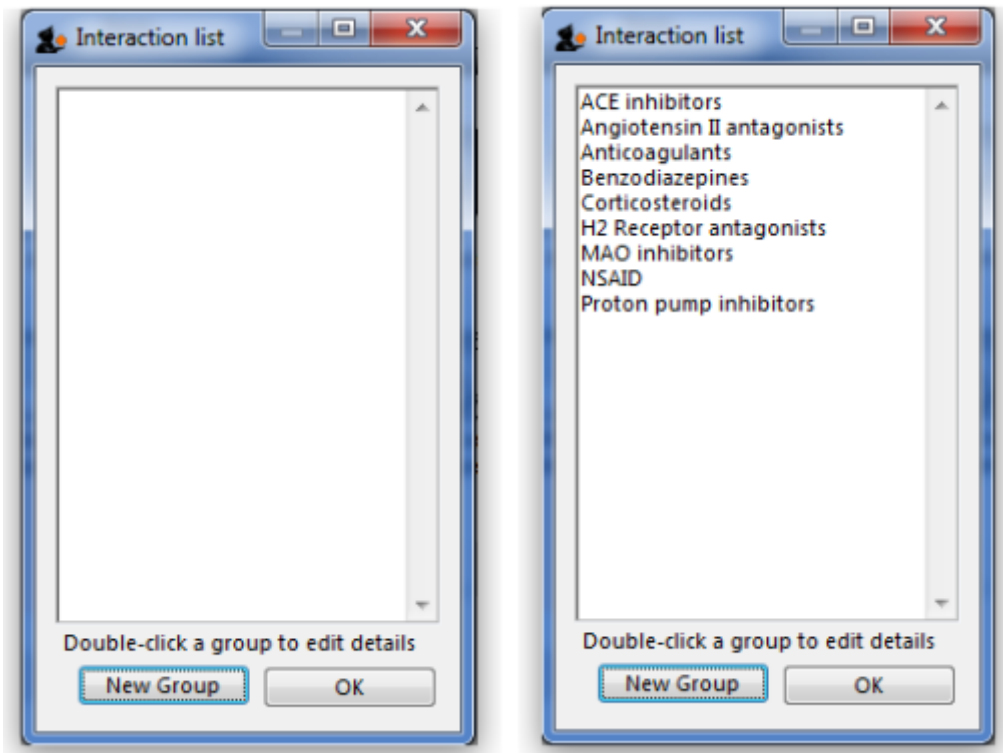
Interaction list

Double-click a group to edit details

New Group

OK

Interaction list

ACE inhibitors
Angiotensin II antagonists
Anticoagulants
Benzodiazepines
Corticosteroids
H2 Receptor antagonists
MAO inhibitors
NSAID
Proton pump inhibitors

Double-click a group to edit details

New Group

OK